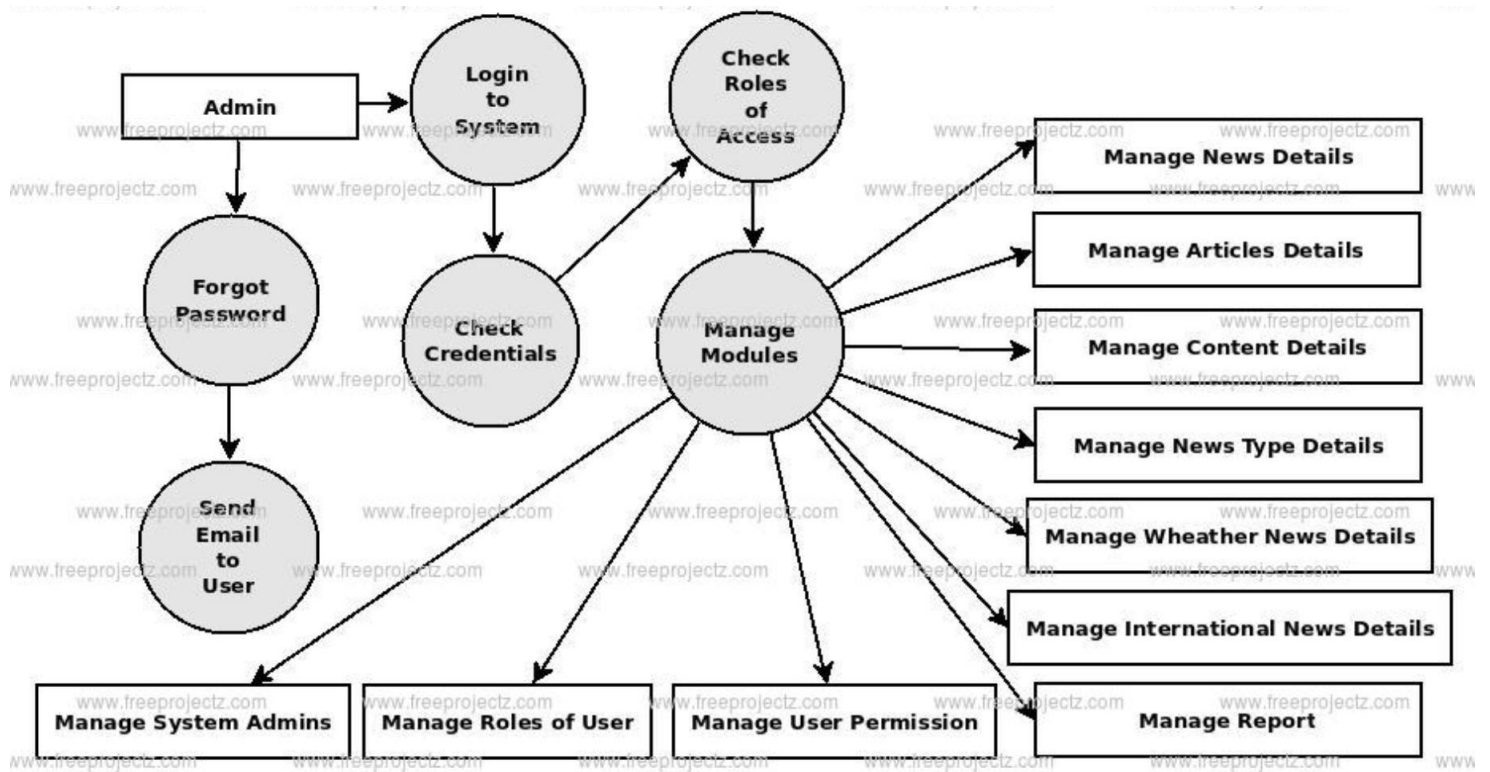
Admin

Login to System

Check Roles of Access

Forgot Password

Check Credentials

Manage Modules

Send Email to User

Manage News Details

Manage Articles Details

Manage Content Details

Manage News Type Details

Manage Wheather News Details

Manage International News Details

Manage System Admins

Manage Roles of User

Manage User Permission

Manage Report

www.freeprojectz.com